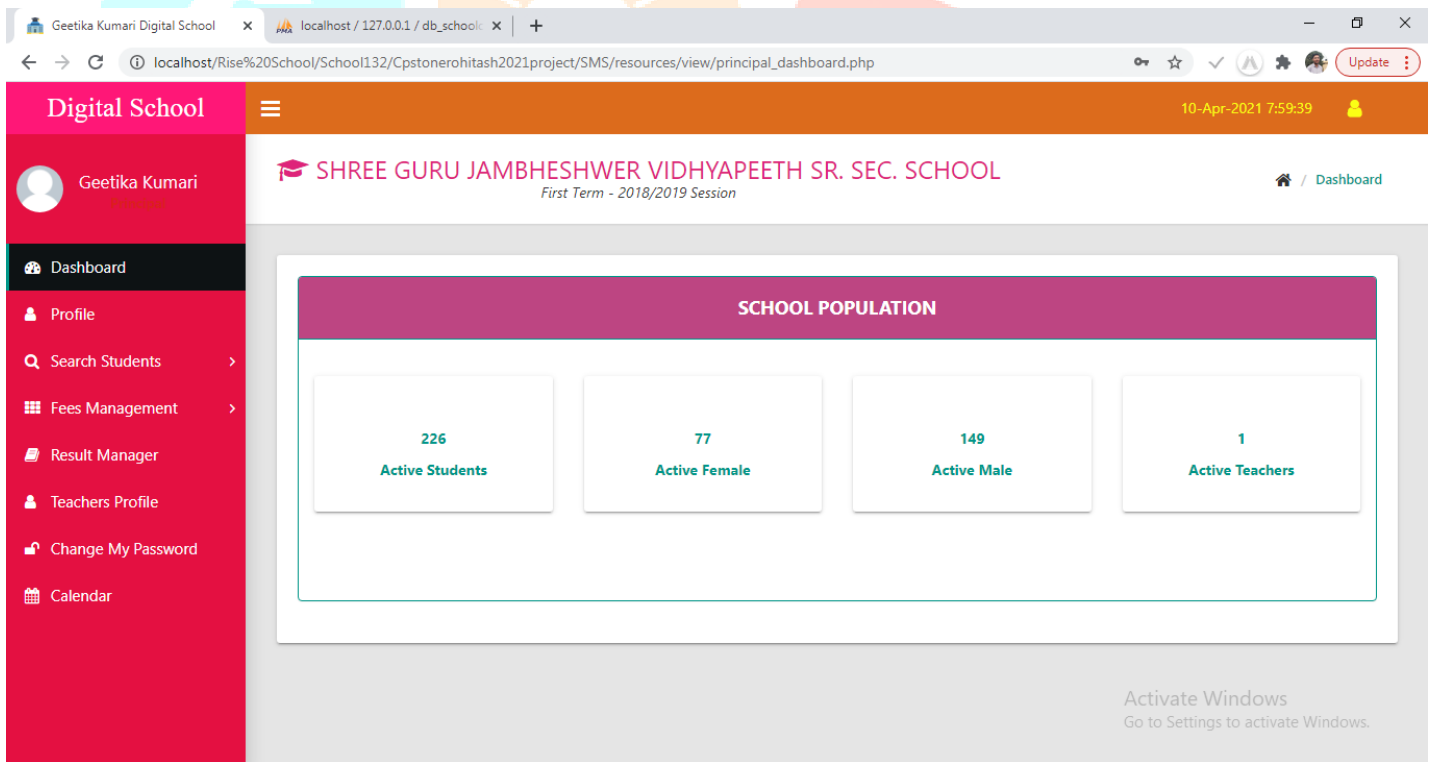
Geetika Kumari Digital School ×
localhost / 127.0.0.1 / db_schoolc ×
+

localhost/Rise%20School/School132/Cpstonerohitash2021project/SMS/resources/view/principal_dashboard.php

Update

Digital School

10-Apr-2021 7:59:39

Geetika Kumari
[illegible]

Dashboard
Profile
Search Students
Fees Management
Result Manager
Teachers Profile
Change My Password
Calendar

SHREE GURU JAMBHESHWER VIDHYAPEETH SR. SEC. SCHOOL
First Term - 2018/2019 Session

/ Dashboard

SCHOOL POPULATION

226
Active Students

77
Active Female

149
Active Male

1
Active Teachers

Activate Windows
Go to Settings to activate Windows.